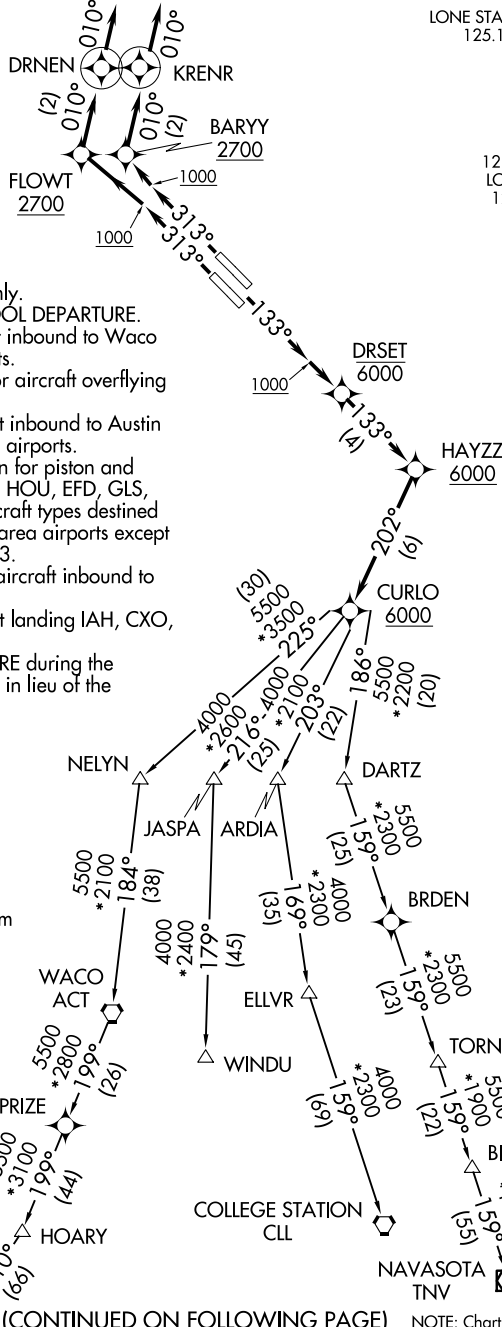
LONE STA
125.1

12
LO
1

010°
010°
DRNEN
KRENR
(2)
010°
010°
(2)
BARYY
2700
FLOWT
2700
1000
1000
313°
313°
133°

nly.
OL DEPARTURE.
t inbound to Waco
rs.
or aircraft overflying

t inbound to Austin
airports.
n for piston and
HOU, EFD, GLS,
craft types destined
area airports except
3.
aircraft inbound to

t landing IAH, CXO,

RE during the
in lieu of the

DRSET
6000
1000
133°
(4)
HAYZZ
6000
202°
(6)
(30)
5500
*3500
225°
CURLO
6000
186°
5500
*2200
(20)
4000
*2600
216°
(25)
4000
*2100
203°
(22)
NELYN
JASPA
ARDIA
DARTZ
5500
*2300
159°
(25)
5500
*2100
184°
(38)
4000
*2400
179°
(45)
169°
*2300
4000
(35)
BRDEN
5500
*2300
159°
(23)
m
WACO
ACT
ELLVR
5500
*2800
199°
(26)
WINDU
TORN
PRIZE
*3100
199°
(44)
*2300
4000
159°
(69)
*1900
159°
(22)
5500
HOARY
(66)
COLLEGE STATION
CLL
159°
(55)
NAVASOTA
TNV
(CONTINUED ON FOLLOWING PAGE)
NOTE: Chart